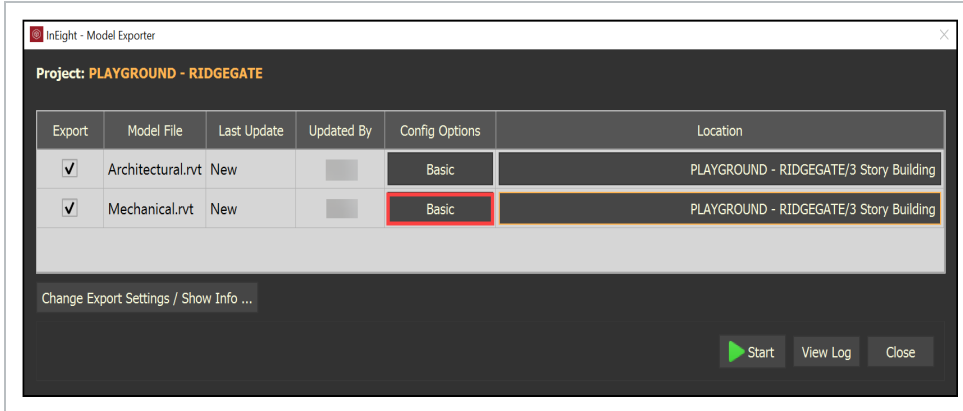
InEight - Model Exporter

Project: PLAYGROUND - RIDGEGATE

| Export | Model File | Last Update | Updated By | Config Options | Location |
|---|---|---|---|---|---|
| ✓ | Architectural.rvt | New | | Basic | PLAYGROUND - RIDGEGATE/3 Story Building |
| ✓ | Mechanical.rvt | New | | Basic | PLAYGROUND - RIDGEGATE/3 Story Building |

Change Export Settings / Show Info ...

Start View Log Close